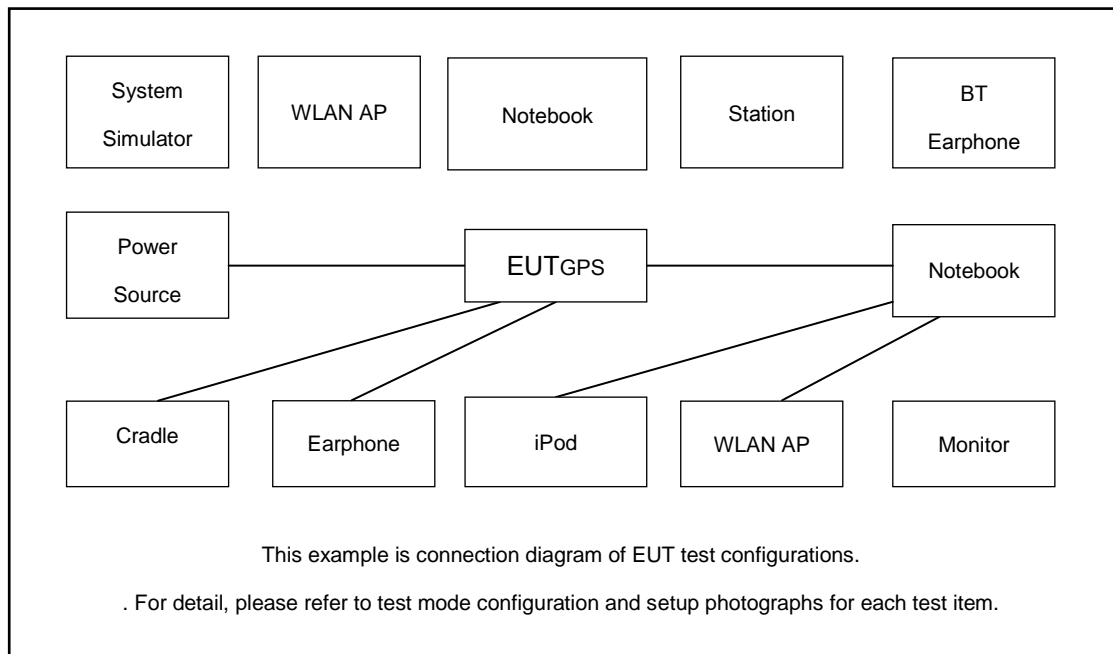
System Simulator

WLAN AP

Notebook

Station

BT Earphone

Power Source

EUTGPS

Notebook

Cradle

Earphone

iPod

WLAN AP

Monitor

This example is connection diagram of EUT test configurations.

. For detail, please refer to test mode configuration and setup photographs for each test item.